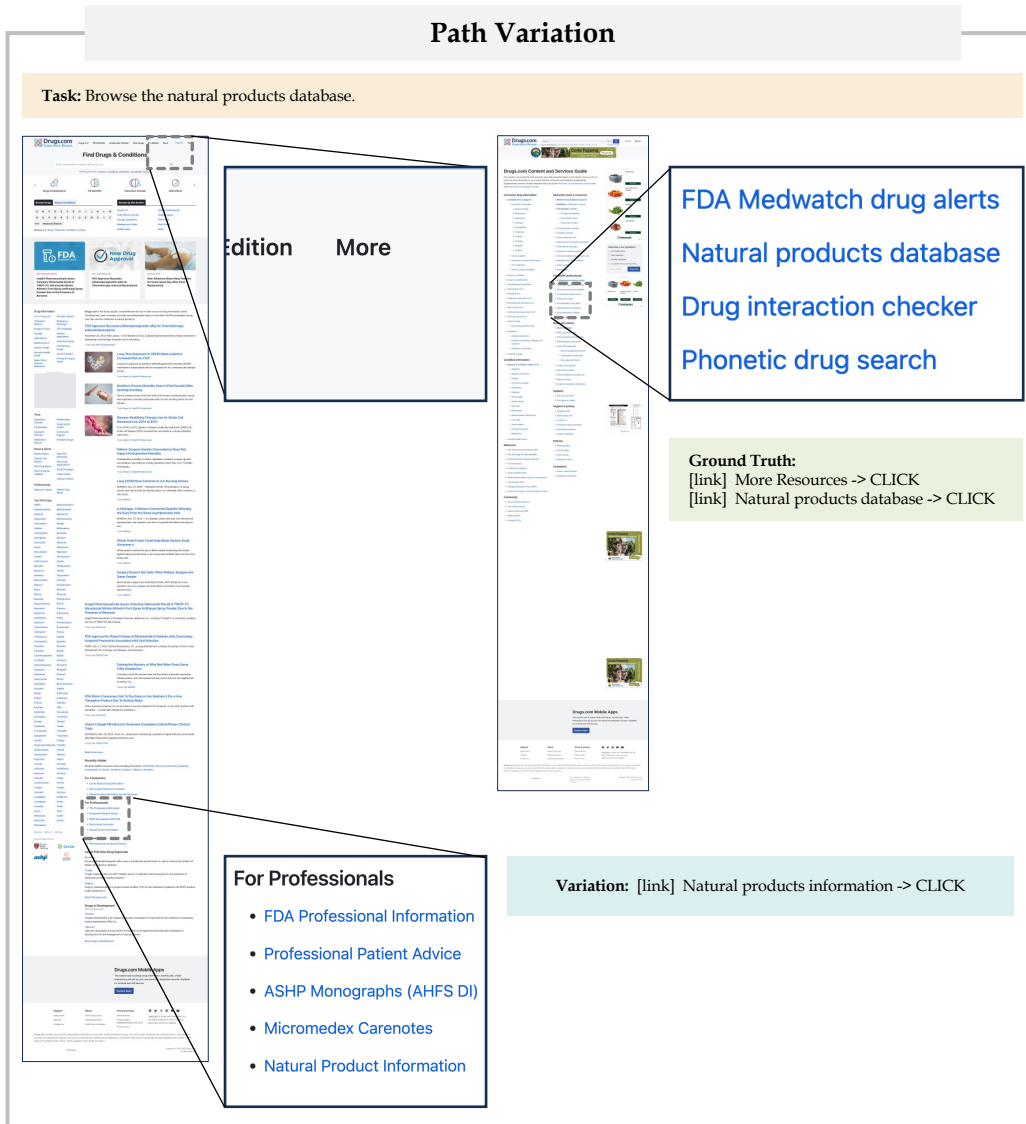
Path Variation

**Task:** Browse the natural products database.

Drugs.com

Find Drugs & Conditions

Edition More

FDA Medwatch drug alerts

Natural products database

Drug interaction checker

Phonetic drug search

Drugs.com Content and Services Guide

**Ground Truth:**
[link] More Resources -> CLICK
[link] Natural products database -> CLICK

For Professionals

- FDA Professional Information
- Professional Patient Advice
- ASHP Monographs (AHFS DI)
- Micromedex Carenotes
- Natural Product Information

**Variation:** [link] Natural products information -> CLICK

Drugs.com Mobile Apps